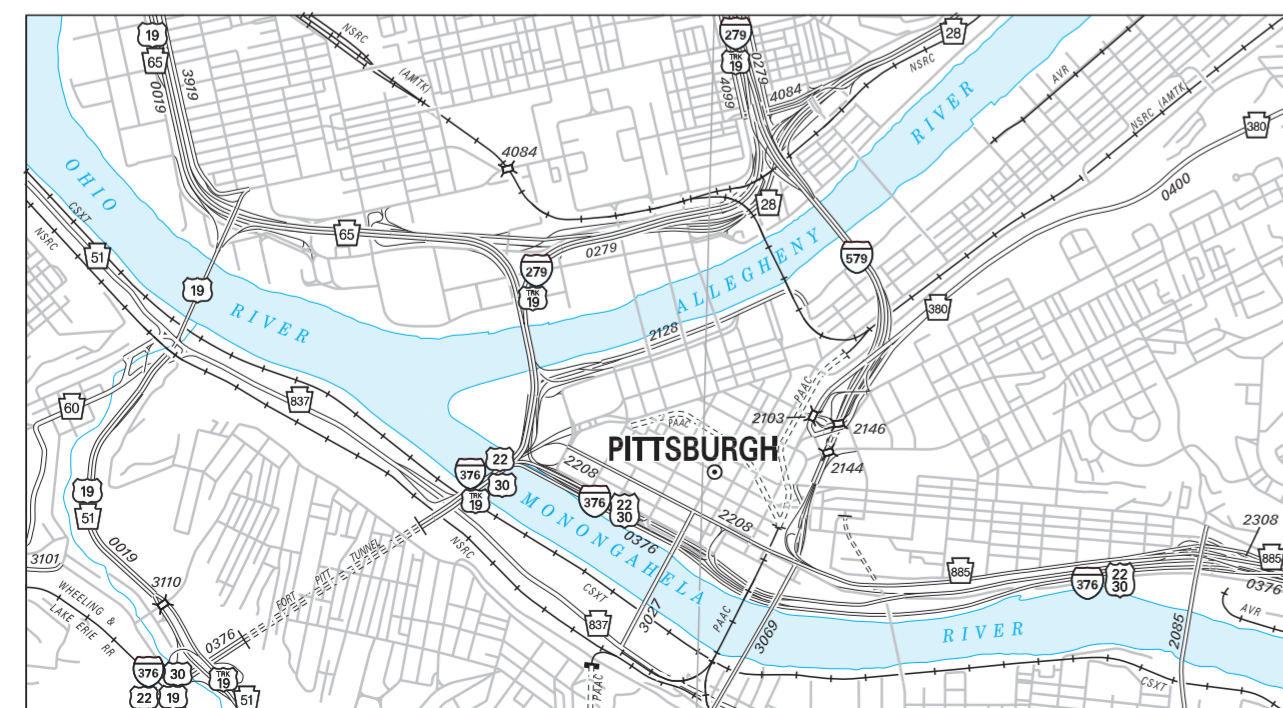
19
65
0019
3919
NSRC
(AMTK)
4084
279
TRK 19
0279
4099
28
NSRC
4084
AVR
RIVER
NSRC (AMTK)
380
0400
OHIO
CSXT
NSRC
51
65
28
0279
279
TRK 19
ALLEGHENY
579
19
RIVER
380
2128
60
837
PAAC
2103
2146
PAAC
PITTSBURGH
2144
376
22
30
TRK 19
2208
376
22
30
19
51
MONONGAHELA
0376
2208
2308
885
0019
3101
FORT PITT TUNNEL
NSRC
885
376
22
30
0376
3110
WHEELING & LAKE ERIE RR
CSXT
837
3027
PAAC
3069
RIVER
2085
AVR
0376
376
30
TRK 19
22
19
51
PAAC
CSXT